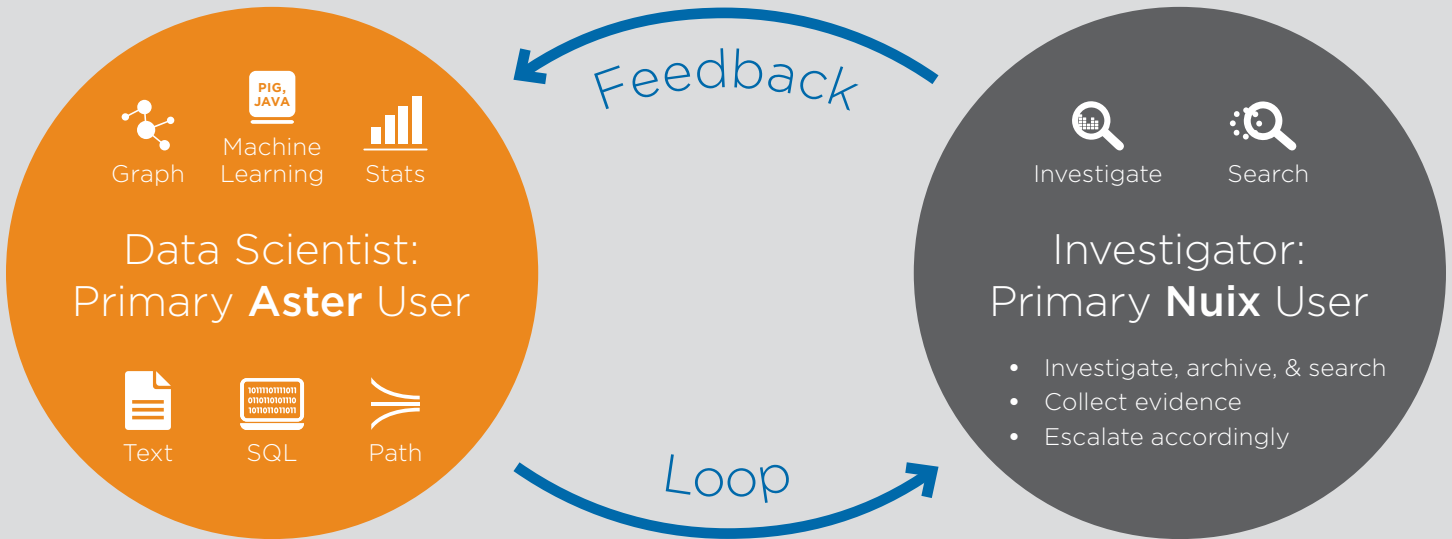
Feedback

PIG, JAVA

Graph

Machine Learning

Stats

Data Scientist: Primary **Aster** User

Text

SQL

Path

Investigate

Search

Investigator: Primary **Nuix** User

- Investigate, archive, & search
- Collect evidence
- Escalate accordingly

Loop